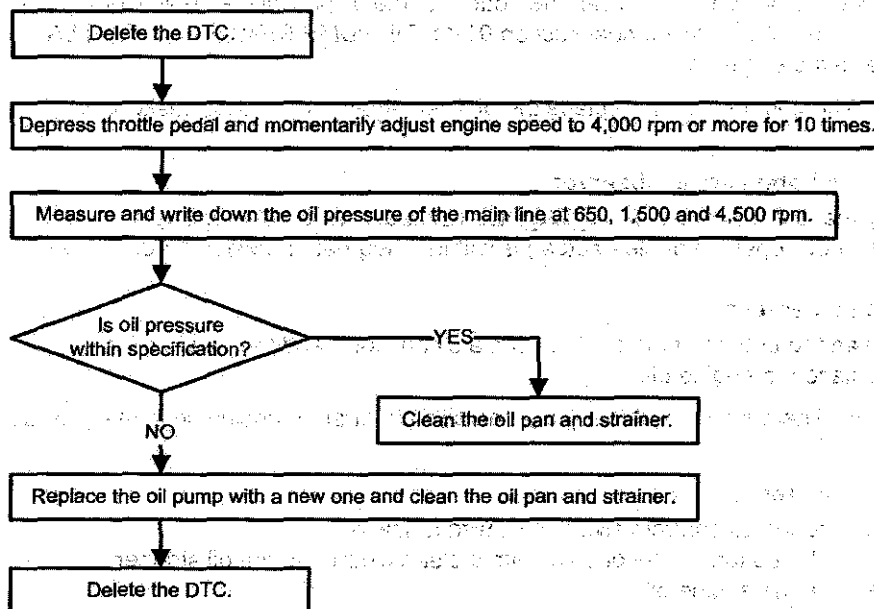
Delete the DTC.

Depress throttle pedal and momentarily adjust engine speed to 4,000 rpm or more for 10 times.

Measure and write down the oil pressure of the main line at 650, 1,500 and 4,500 rpm.

Is oil pressure within specification?

YES

Clean the oil pan and strainer.

NO

Replace the oil pump with a new one and clean the oil pan and strainer.

Delete the DTC.